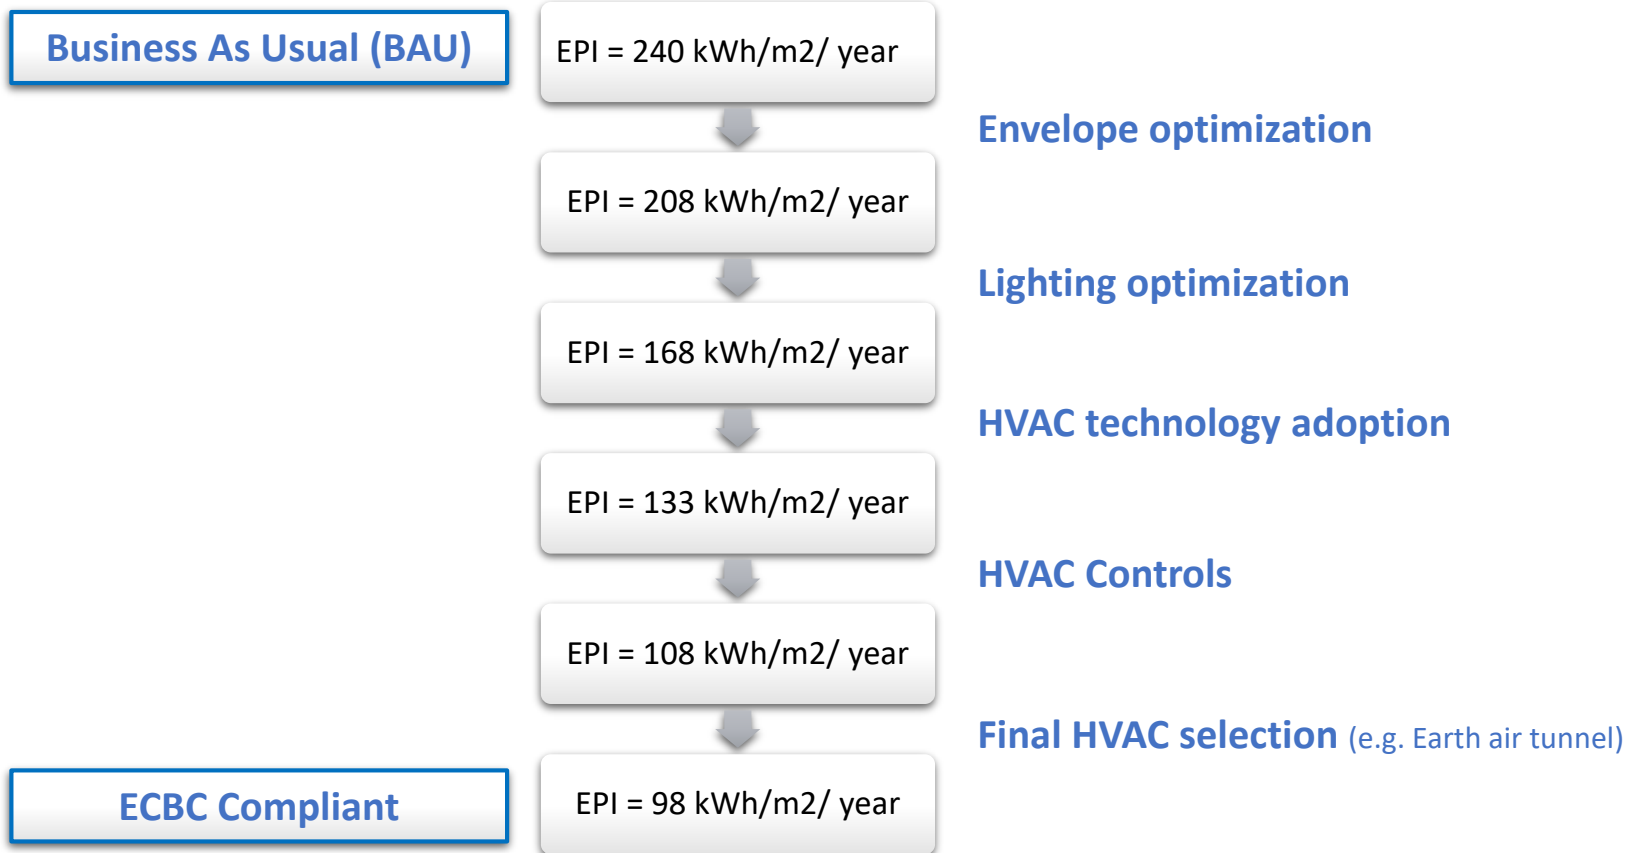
Business As Usual (BAU)

EPI = 240 kWh/m2/ year

Envelope optimization

EPI = 208 kWh/m2/ year

Lighting optimization

EPI = 168 kWh/m2/ year

HVAC technology adoption

EPI = 133 kWh/m2/ year

HVAC Controls

EPI = 108 kWh/m2/ year

Final HVAC selection (e.g. Earth air tunnel)

ECBC Compliant

EPI = 98 kWh/m2/ year